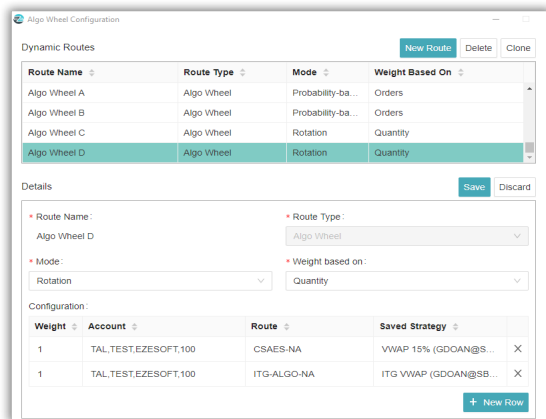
Algo Wheel Configuration

Dynamic Routes

New Route Delete Clone

| Route Name | Route Type | Mode | Weight Based On |
|---|---|---|---|
| Algo Wheel A | Algo Wheel | Probability-ba... | Orders |
| Algo Wheel B | Algo Wheel | Probability-ba... | Orders |
| Algo Wheel C | Algo Wheel | Rotation | Quantity |
| Algo Wheel D | Algo Wheel | Rotation | Quantity |

Details

Save Discard

* Route Name:
Algo Wheel D

* Route Type:
Algo Wheel

* Mode:
Rotation

* Weight based on:
Quantity

Configuration:

| Weight | Account | Route | Saved Strategy | |
|---|---|---|---|---|
| 1 | TAL,TEST,EZESOFT,100 | CSAES-NA | VWAP 15% (GDOAN@S... | X |
| 1 | TAL,TEST,EZESOFT,100 | ITG-ALGO-NA | ITG VWAP (GDOAN@SB... | X |

+ New Row